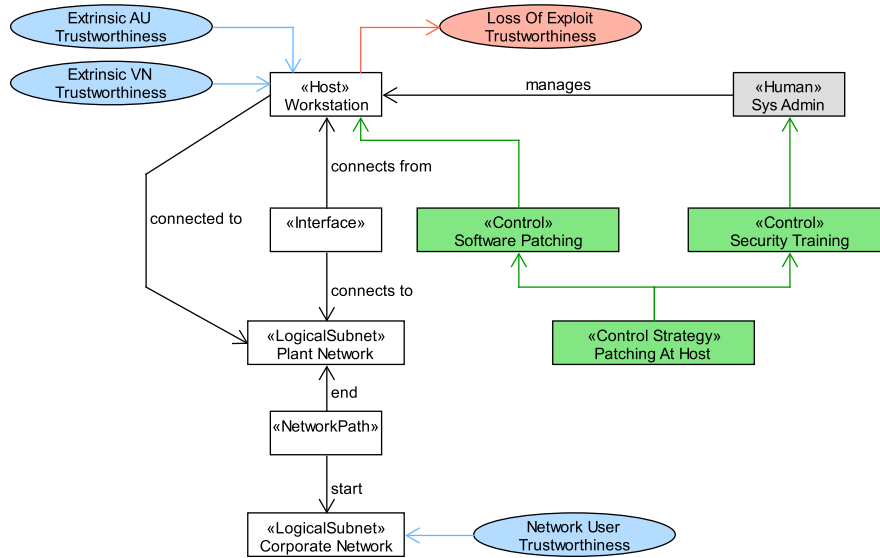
Extrinsic AU Trustworthiness

Loss Of Exploit Trustworthiness

Extrinsic VN Trustworthiness

«Host» Workstation

manages

«Human» Sys Admin

connects from

connected to

«Interface»

«Control» Software Patching

«Control» Security Training

connects to

«LogicalSubnet» Plant Network

«Control Strategy» Patching At Host

end

«NetworkPath»

start

«LogicalSubnet» Corporate Network

Network User Trustworthiness